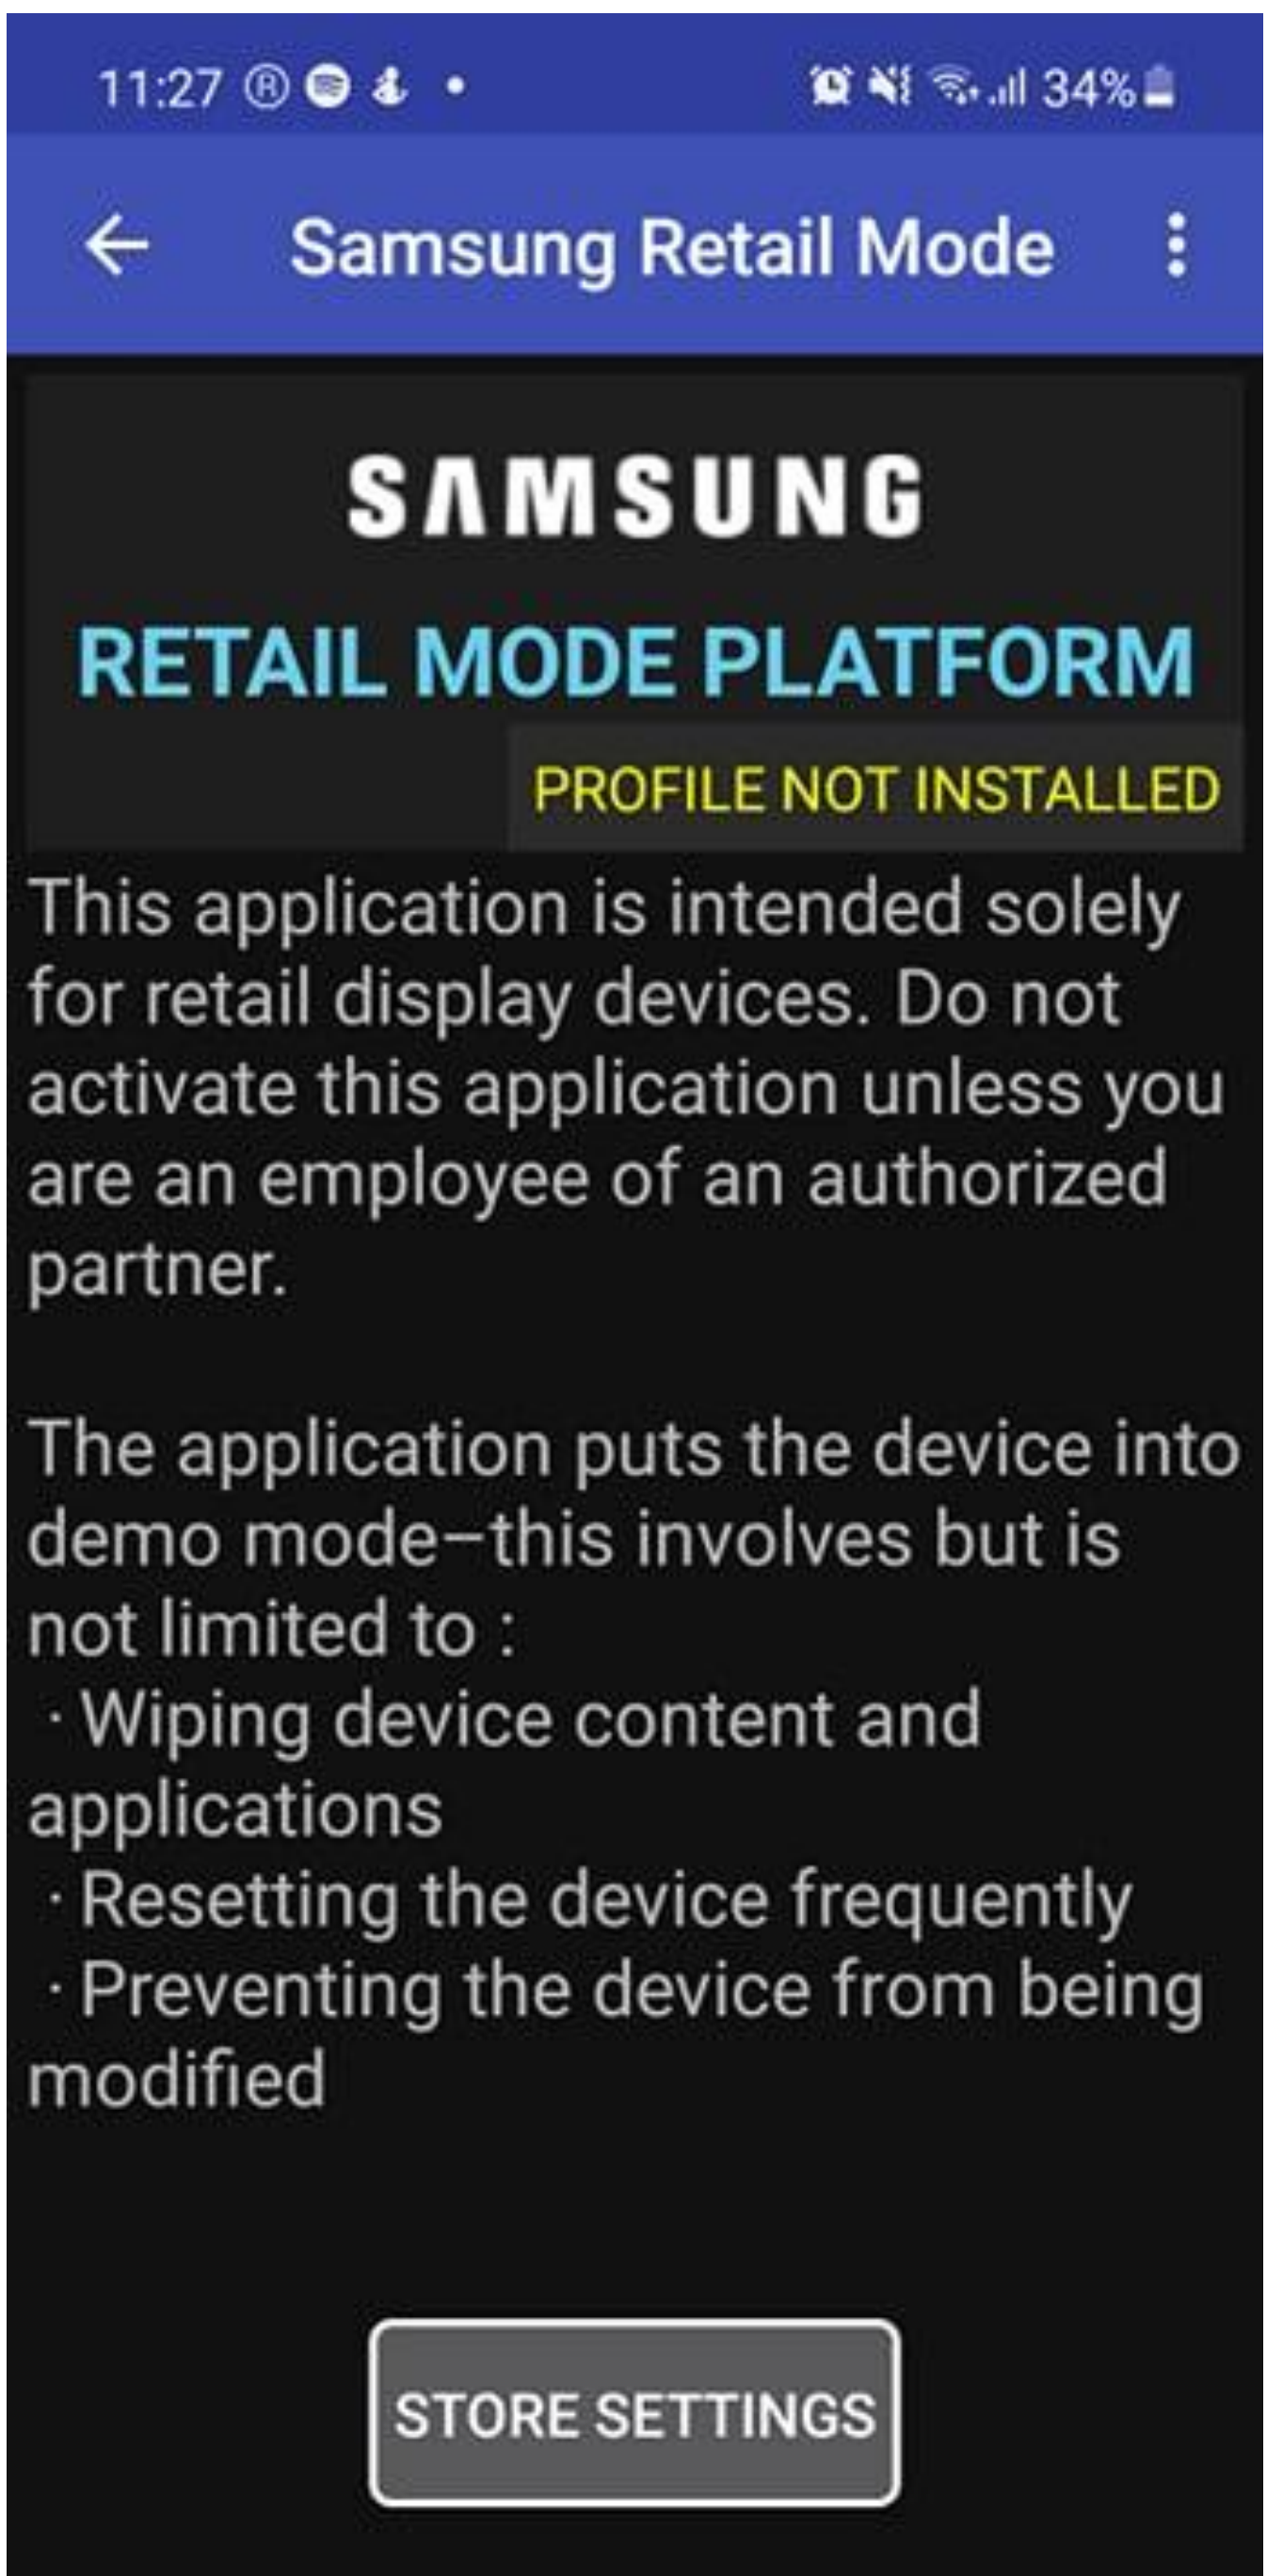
11:27 34%

Samsung Retail Mode

SAMSUNG

RETAIL MODE PLATFORM

PROFILE NOT INSTALLED

This application is intended solely for retail display devices. Do not activate this application unless you are an employee of an authorized partner.

The application puts the device into demo mode–this involves but is not limited to :
· Wiping device content and applications
· Resetting the device frequently
· Preventing the device from being modified

STORE SETTINGS